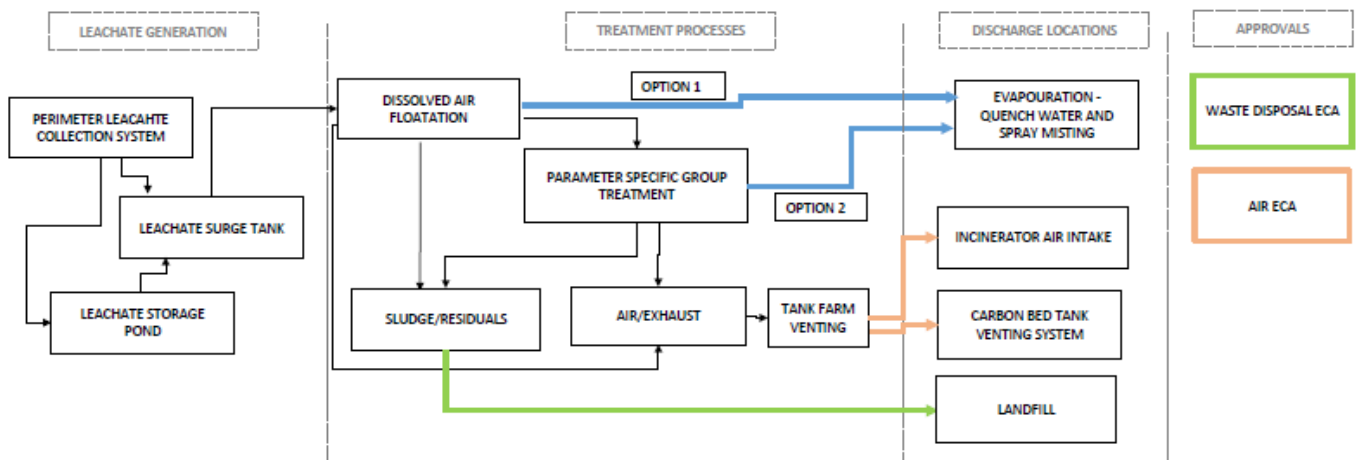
LEACHATE GENERATION

PERIMETER LEACAHTE COLLECTION SYSTEM

LEACHATE SURGE TANK

LEACHATE STORAGE POND

TREATMENT PROCESSES

DISSOLVED AIR FLOATATION

OPTION 1

PARAMETER SPECIFIC GROUP TREATMENT

OPTION 2

SLUDGE/RESIDUALS

AIR/EXHAUST

TANK FARM VENTING

DISCHARGE LOCATIONS

EVAPOURATION - QUENCH WATER AND SPRAY MISTING

INCINERATOR AIR INTAKE

CARBON BED TANK VENTING SYSTEM

LANDFILL

APPROVALS

WASTE DISPOSAL ECA

AIR ECA